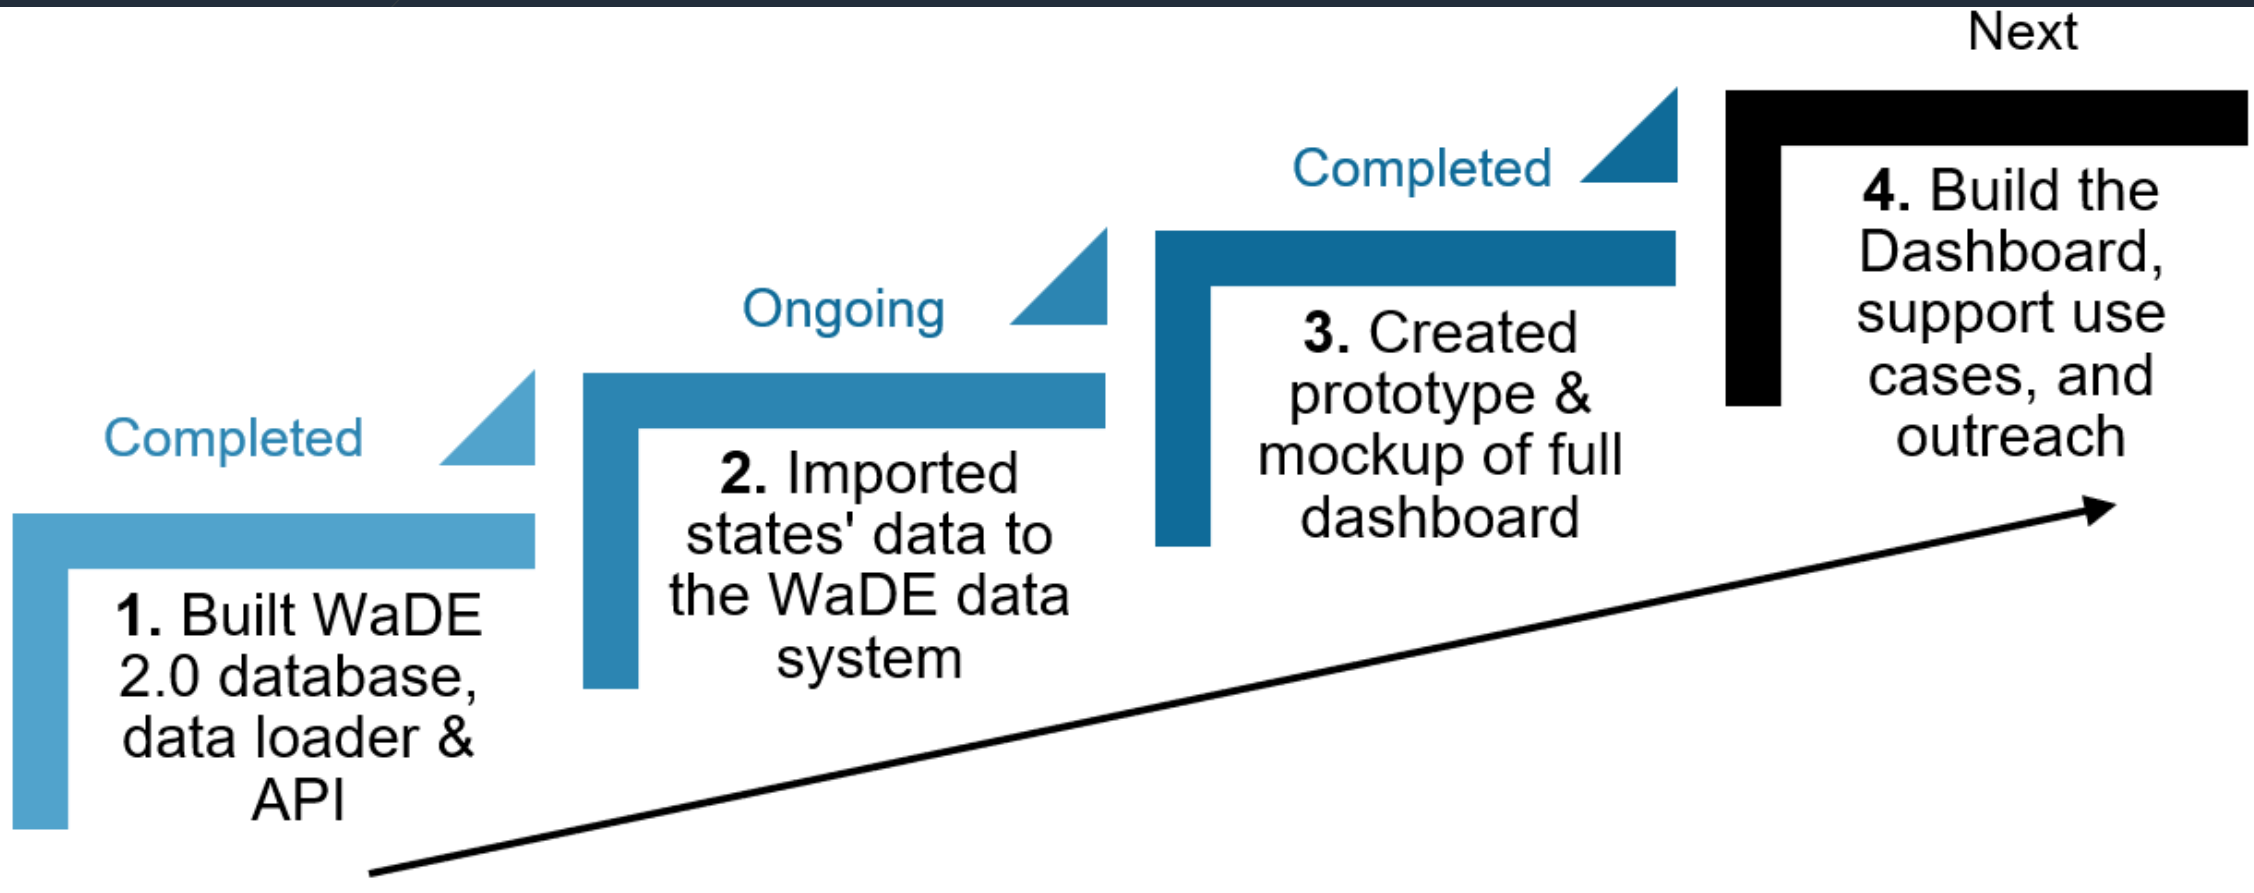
Completed

1. Built WaDE 2.0 database, data loader & API

Ongoing

2. Imported states' data to the WaDE data system

Completed

3. Created prototype & mockup of full dashboard

Next

4. Build the Dashboard, support use cases, and outreach